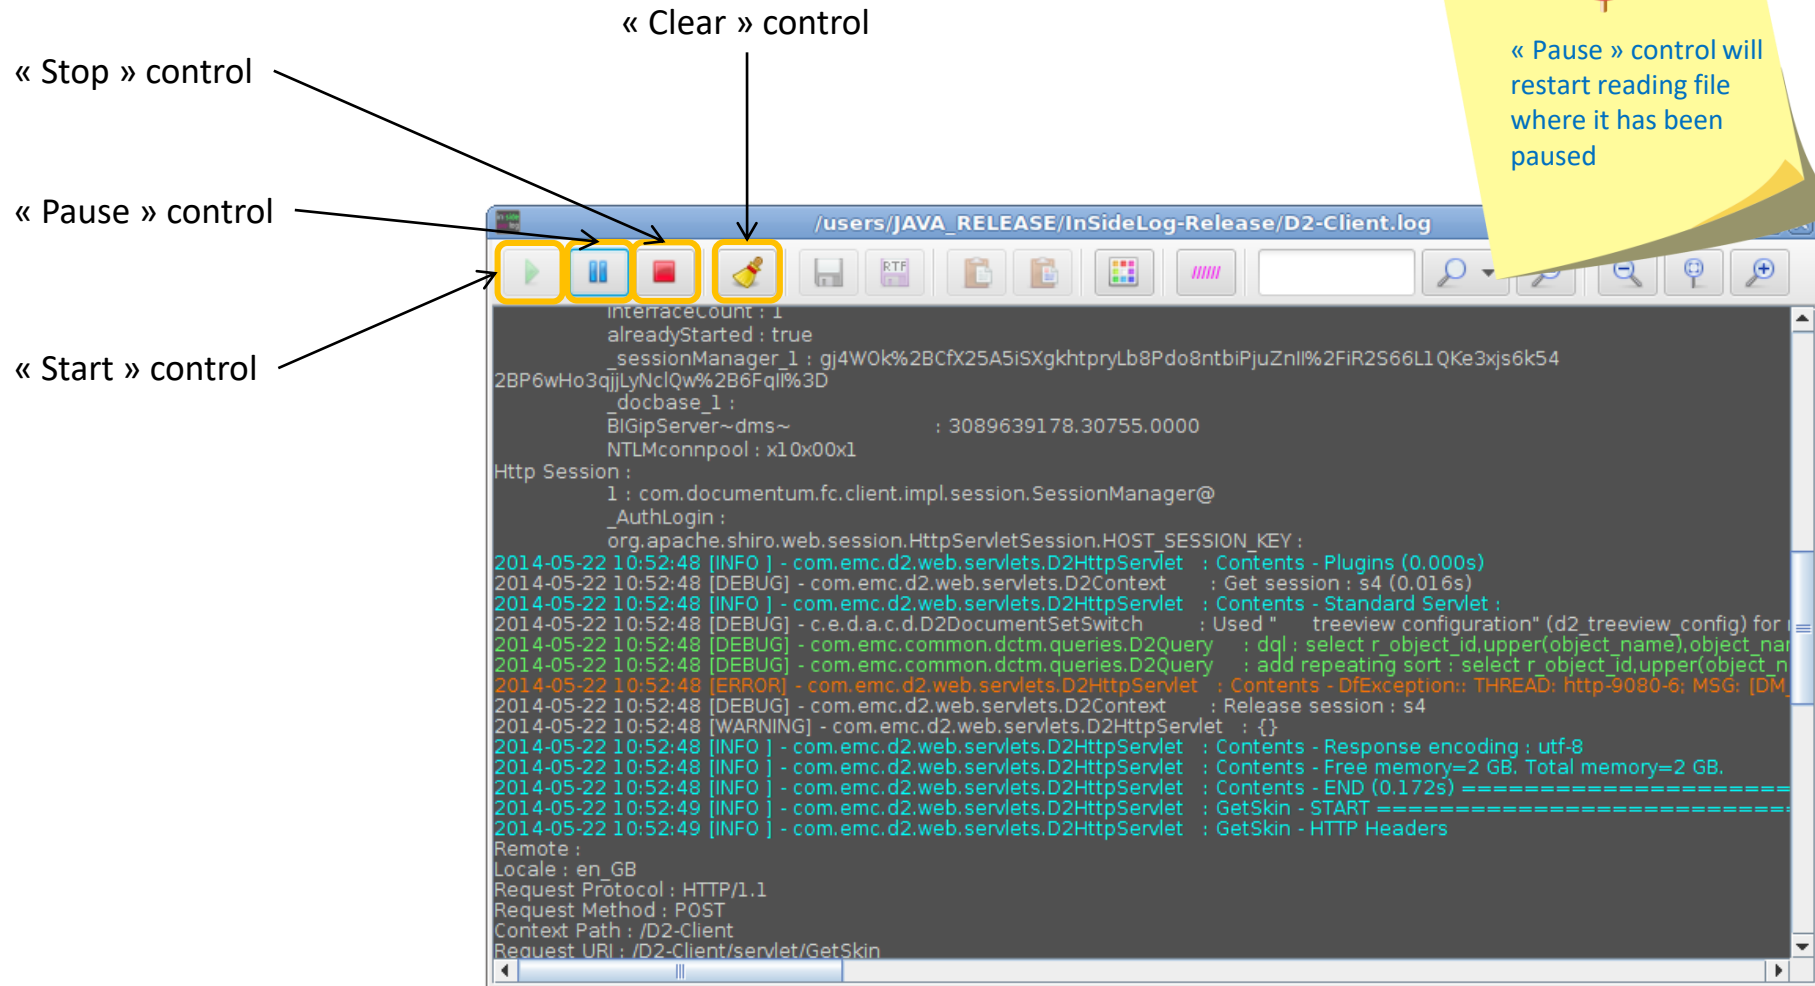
« Clear » control

« Stop » control

« Pause » control

« Start » control

« Pause » control will restart reading file where it has been paused

/users/JAVA_RELEASE/InSideLog-Release/D2-Client.log

RTF

interfaceCount : 1
alreadyStarted : true
_sessionManager_1 : gj4WOk%2BCfX25A5iSXgkhtpryLb8Pdo8ntbiPjuZnll%2FiR2S66L1QKe3xjs6k54
2BP6wHo3qjjLyNclQw%2B6Fqll%3D
_docbase_1 :
BIGipServer~dms~ : 3089639178.30755.0000
NTLMconnpool : x10x00x1
Http Session :
1 : com.documentum.fc.client.impl.session.SessionManager@
_AuthLogin :
org.apache.shiro.web.session.HttpServletSession.HOST_SESSION_KEY :
2014-05-22 10:52:48 [INFO ] - com.emc.d2.web.servlets.D2HttpServlet : Contents - Plugins (0.000s)
2014-05-22 10:52:48 [DEBUG] - com.emc.d2.web.servlets.D2Context : Get session : s4 (0.016s)
2014-05-22 10:52:48 [INFO ] - com.emc.d2.web.servlets.D2HttpServlet : Contents - Standard Servlet :
2014-05-22 10:52:48 [DEBUG] - c.e.d.a.c.d.D2DocumentSetSwitch : Used " treeview configuration" (d2_treeview_config) for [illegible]
2014-05-22 10:52:48 [DEBUG] - com.emc.common.dctm.queries.D2Query : dql : select r_object_id,upper(object_name),object_na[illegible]
2014-05-22 10:52:48 [DEBUG] - com.emc.common.dctm.queries.D2Query : add repeating sort : select r_object_id,upper(object_n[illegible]
2014-05-22 10:52:48 [ERROR] - com.emc.d2.web.servlets.D2HttpServlet : Contents - DfException:: THREAD: http-9080-6; MSG: [DM_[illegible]
2014-05-22 10:52:48 [DEBUG] - com.emc.d2.web.servlets.D2Context : Release session : s4
2014-05-22 10:52:48 [WARNING] - com.emc.d2.web.servlets.D2HttpServlet : {}
2014-05-22 10:52:48 [INFO ] - com.emc.d2.web.servlets.D2HttpServlet : Contents - Response encoding : utf-8
2014-05-22 10:52:48 [INFO ] - com.emc.d2.web.servlets.D2HttpServlet : Contents - Free memory=2 GB. Total memory=2 GB.
2014-05-22 10:52:48 [INFO ] - com.emc.d2.web.servlets.D2HttpServlet : Contents - END (0.172s) ====================
2014-05-22 10:52:49 [INFO ] - com.emc.d2.web.servlets.D2HttpServlet : GetSkin - START ========================
2014-05-22 10:52:49 [INFO ] - com.emc.d2.web.servlets.D2HttpServlet : GetSkin - HTTP Headers
Remote :
Locale : en_GB
Request Protocol : HTTP/1.1
Request Method : POST
Context Path : /D2-Client
Request URI : /D2-Client/servlet/GetSkin